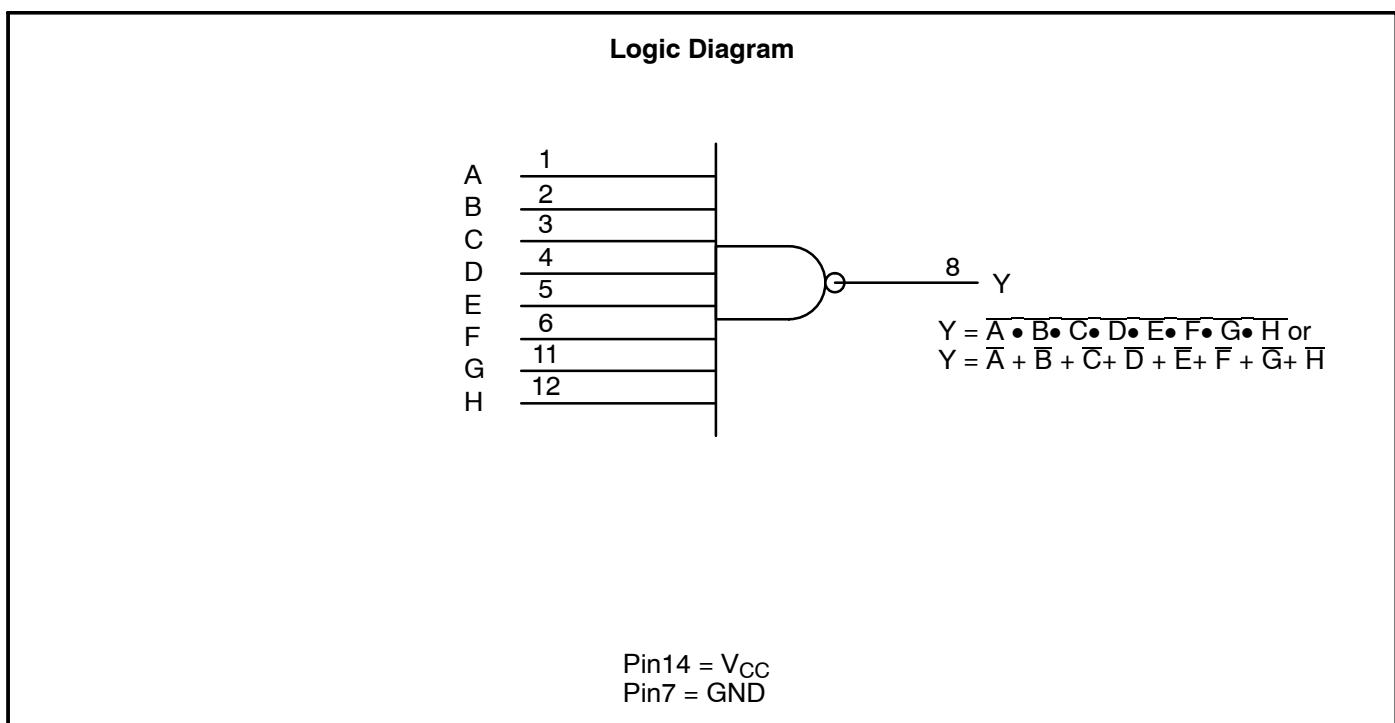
Logic Diagram

A
B
C
D
E
F
G
H

1
2
3
4
5
6
11
12

8
Y

$Y = \overline{A \bullet B \bullet C \bullet D \bullet E \bullet F \bullet G \bullet H}$ or
$Y = \overline{A} + \overline{B} + \overline{C} + \overline{D} + \overline{E} + \overline{F} + \overline{G} + \overline{H}$

Pin14 = $V_{CC}$
Pin7 = GND